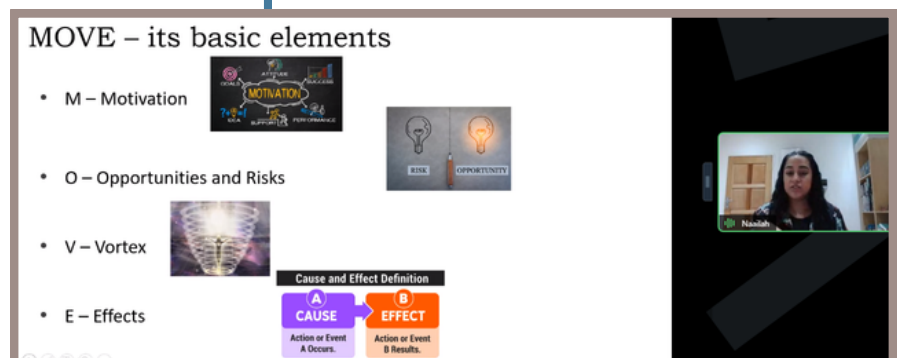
MOVE – its basic elements

- M – Motivation
- O – Opportunities and Risks
- V – Vortex
- E – Effects

GOALS ATTITUDE SUCCESS MOTIVATION IDEA SUPPORT PERFORMANCE

RISK OPPORTUNITY

Cause and Effect Definition

A CAUSE Action or Event A Occurs.

B EFFECT Action or Event B Results.

Naailah